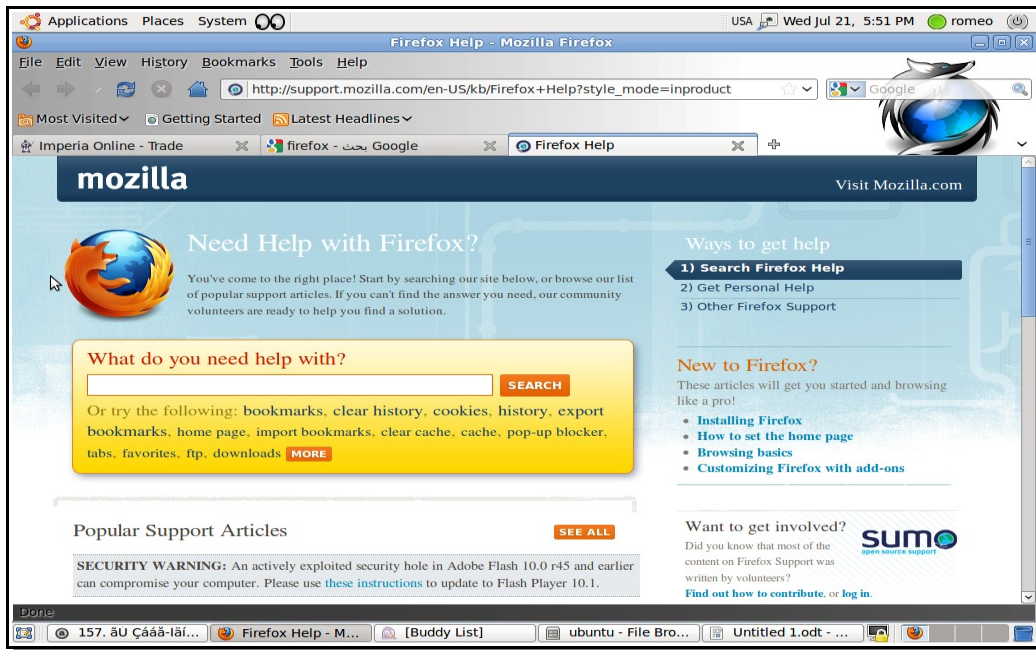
Applications Places System

USA Wed Jul 21, 5:51 PM romeo

Firefox Help - Mozilla Firefox

File Edit View History Bookmarks Tools Help

http://support.mozilla.com/en-US/kb/Firefox+Help?style_mode=inproduct

Google

Most Visited Getting Started Latest Headlines

Imperia Online - Trade

firefox - بحث Google

Firefox Help

mozilla

Visit Mozilla.com

Need Help with Firefox?

You've come to the right place! Start by searching our site below, or browse our list of popular support articles. If you can't find the answer you need, our community volunteers are ready to help you find a solution.

Ways to get help

1) Search Firefox Help

2) Get Personal Help

3) Other Firefox Support

What do you need help with?

SEARCH

Or try the following: bookmarks, clear history, cookies, history, export bookmarks, home page, import bookmarks, clear cache, cache, pop-up blocker, tabs, favorites, ftp, downloads MORE

New to Firefox?

These articles will get you started and browsing like a pro!

- Installing Firefox
- How to set the home page
- Browsing basics
- Customizing Firefox with add-ons

Popular Support Articles

SEE ALL

SECURITY WARNING: An actively exploited security hole in Adobe Flash 10.0 r45 and earlier can compromise your computer. Please use these instructions to update to Flash Player 10.1.

Want to get involved?

sumo open source support

Did you know that most of the content on Firefox Support was written by volunteers?

Find out how to contribute, or log in.

Done

157. ãU Çáää-läí...

Firefox Help - M...

[Buddy List]

ubuntu - File Bro...

Untitled 1.odt - ...